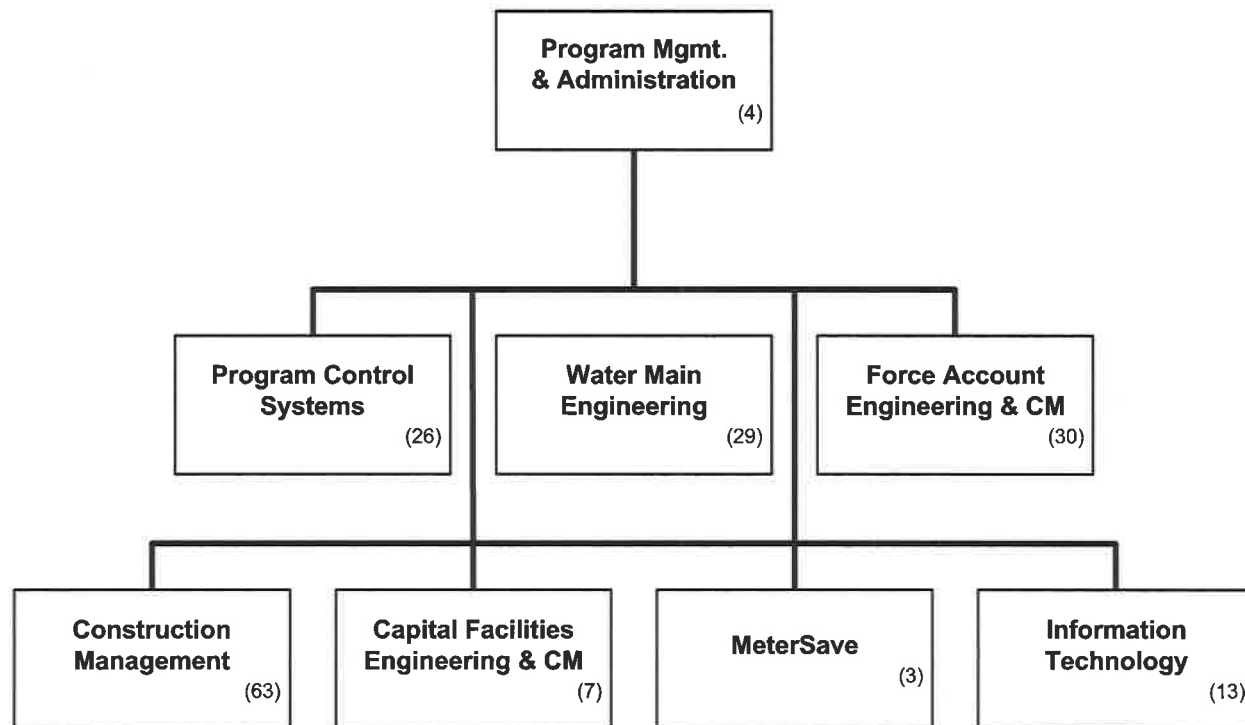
Program Mgmt. & Administration
(4)

Program Control Systems
(26)

Water Main Engineering
(29)

Force Account Engineering & CM
(30)

Construction Management
(63)

Capital Facilities Engineering & CM
(7)

MeterSave
(3)

Information Technology
(13)